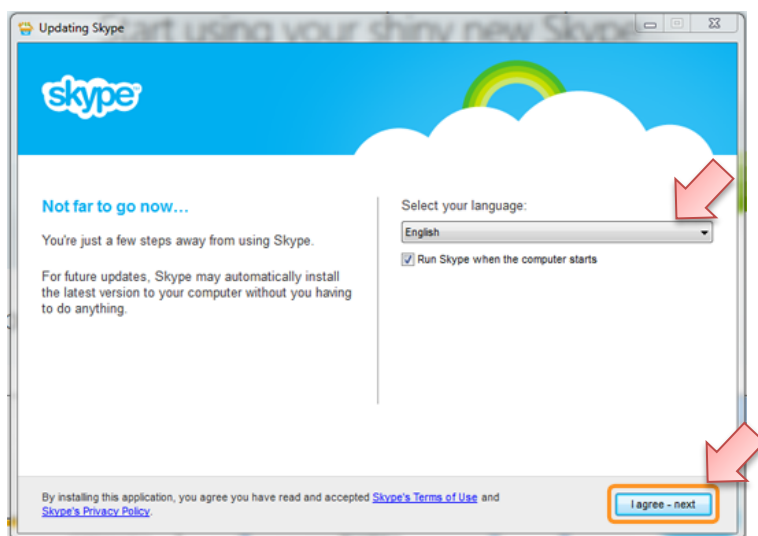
Updating Skype

Start using your shiny new Skype

skype

Not far to go now…

You're just a few steps away from using Skype.

For future updates, Skype may automatically install the latest version to your computer without you having to do anything.

Select your language:

English

Run Skype when the computer starts

By installing this application, you agree you have read and accepted Skype's Terms of Use and Skype's Privacy Policy.

I agree - next